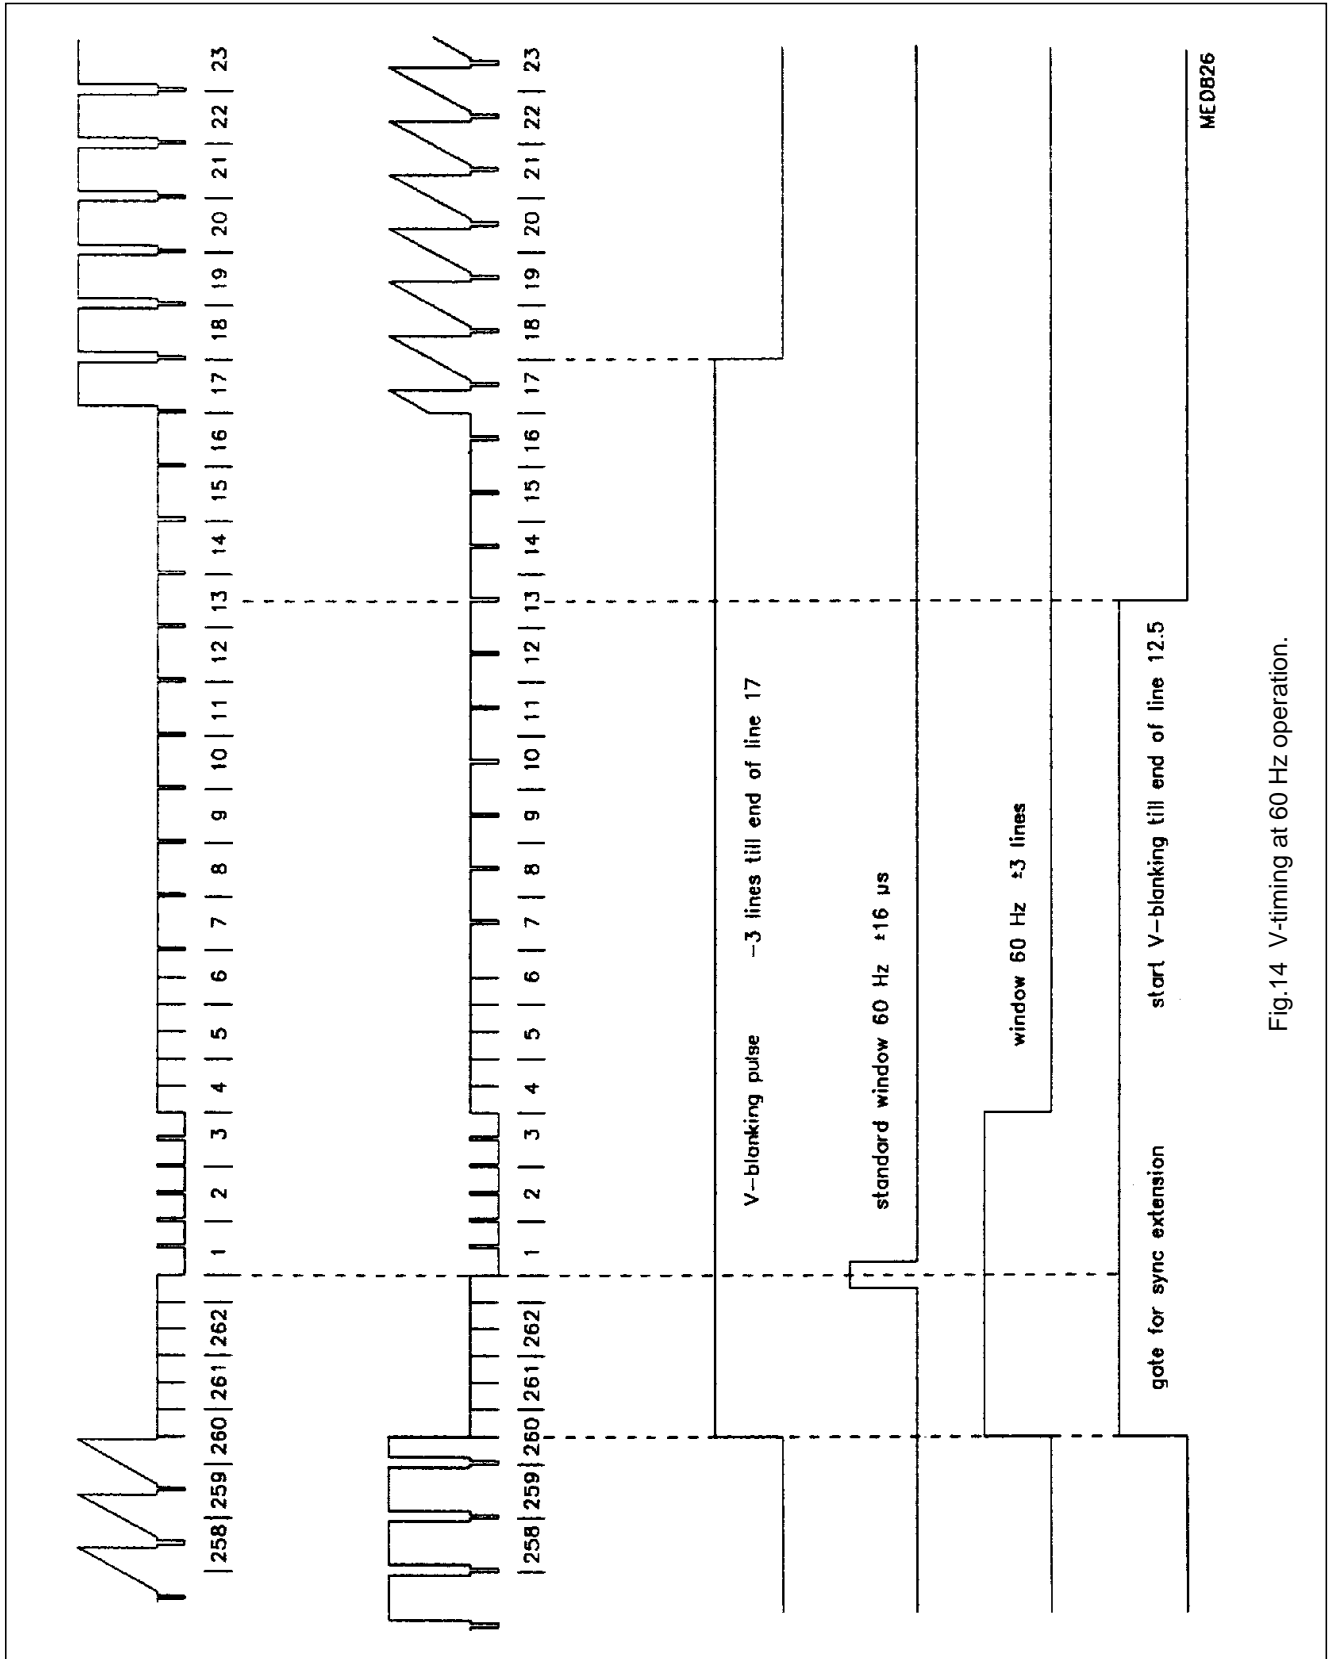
258 | 259 | 260 | 261 | 262 | 1 | 2 | 3 | 4 | 5 | 6 | 7 | 8 | 9 | 10 | 11 | 12 | 13 | 14 | 15 | 16 | 17 | 18 | 19 | 20 | 21 | 22 | 23

258 | 259 | 260 | 261 | 262 | 1 | 2 | 3 | 4 | 5 | 6 | 7 | 8 | 9 | 10 | 11 | 12 | 13 | 14 | 15 | 16 | 17 | 18 | 19 | 20 | 21 | 22 | 23

V-blanking pulse -3 lines till end of line 17

standard window 60 Hz ±16 μs

window 60 Hz ±3 lines

gate for sync extension start V-blanking till end of line 12.5

MED826

Fig.14 V-timing at 60 Hz operation.